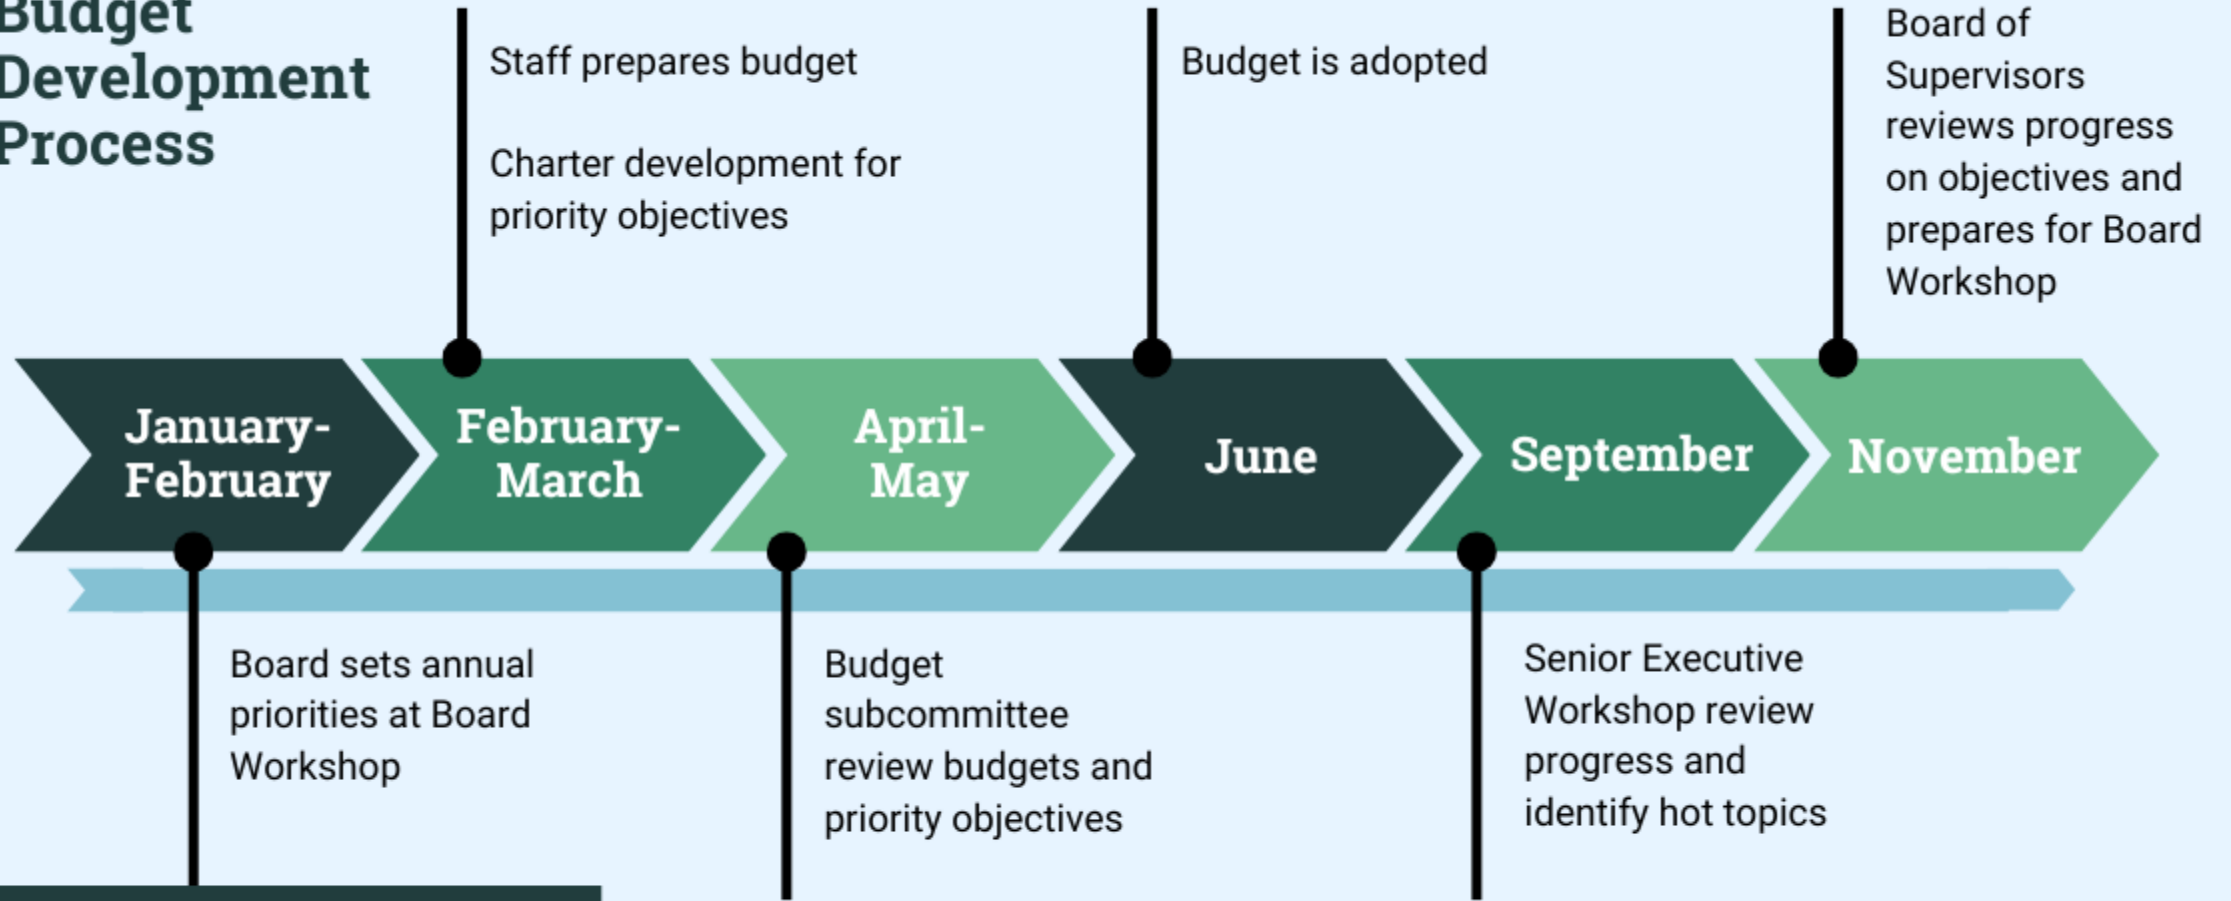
Budget Development Process

Staff prepares budget

Charter development for priority objectives

Budget is adopted

Board of Supervisors reviews progress on objectives and prepares for Board Workshop

January-February

February-March

April-May

June

September

November

Board sets annual priorities at Board Workshop

Budget subcommittee review budgets and priority objectives

Senior Executive Workshop review progress and identify hot topics